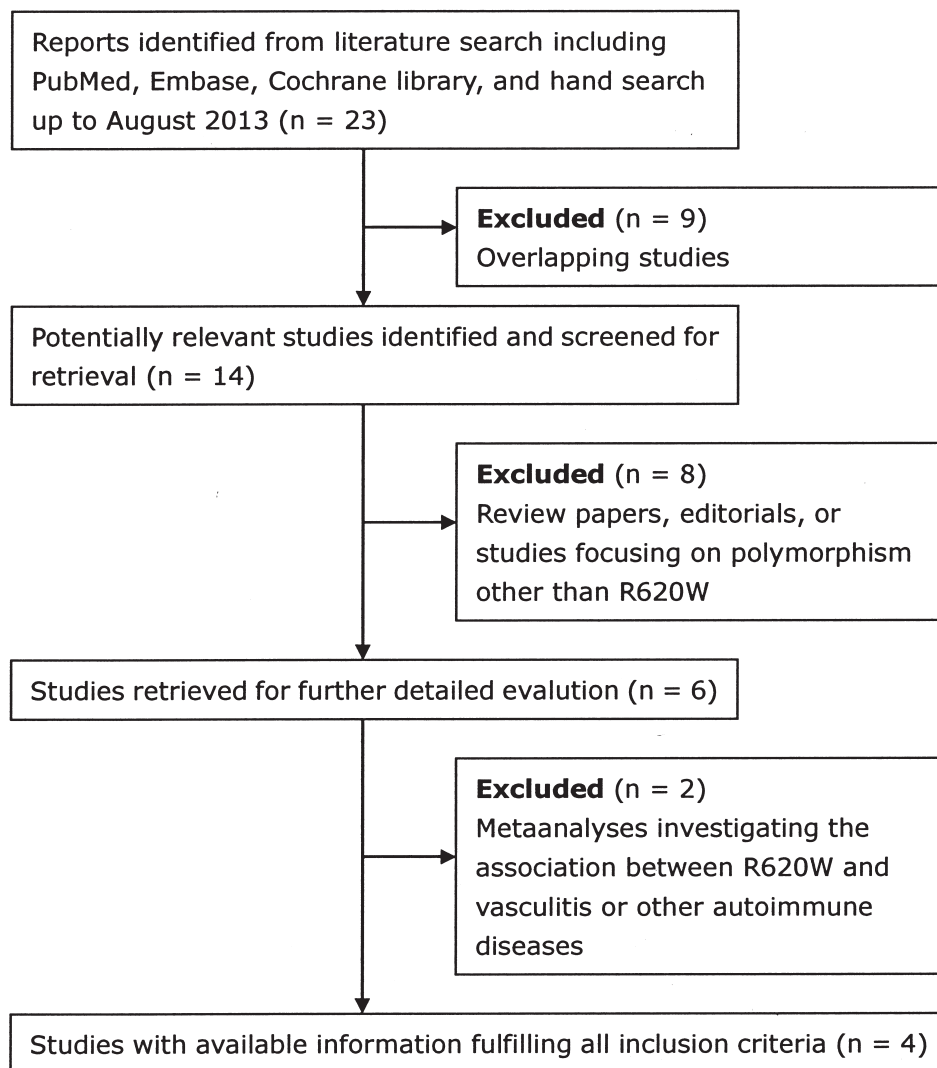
Reports identified from literature search including PubMed, Embase, Cochrane library, and hand search up to August 2013 (n = 23)

**Excluded** (n = 9)
Overlapping studies

Potentially relevant studies identified and screened for retrieval (n = 14)

**Excluded** (n = 8)
Review papers, editorials, or studies focusing on polymorphism other than R620W

Studies retrieved for further detailed evalution (n = 6)

**Excluded** (n = 2)
Metaanalyses investigating the association between R620W and vasculitis or other autoimmune diseases

Studies with available information fulfilling all inclusion criteria (n = 4)